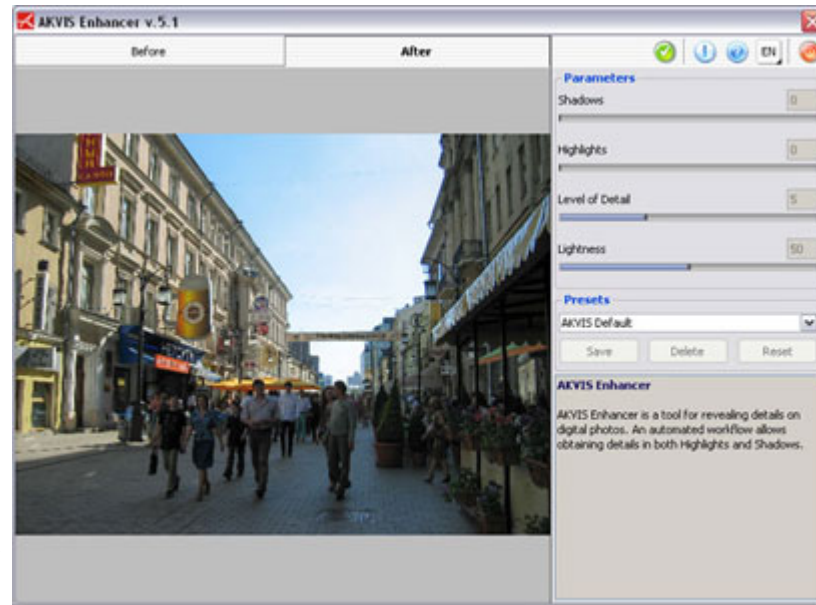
AKVIS Enhancer v.5.1

Before

After

EN

Parameters

Shadows

0

Highlights

0

Level of Detail

5

Lightness

50

Presets

AKVIS Default

Save

Delete

Reset

AKVIS Enhancer

AKVIS Enhancer is a tool for revealing details on digital photos. An automated workflow allows obtaining details in both Highlights and Shadows.